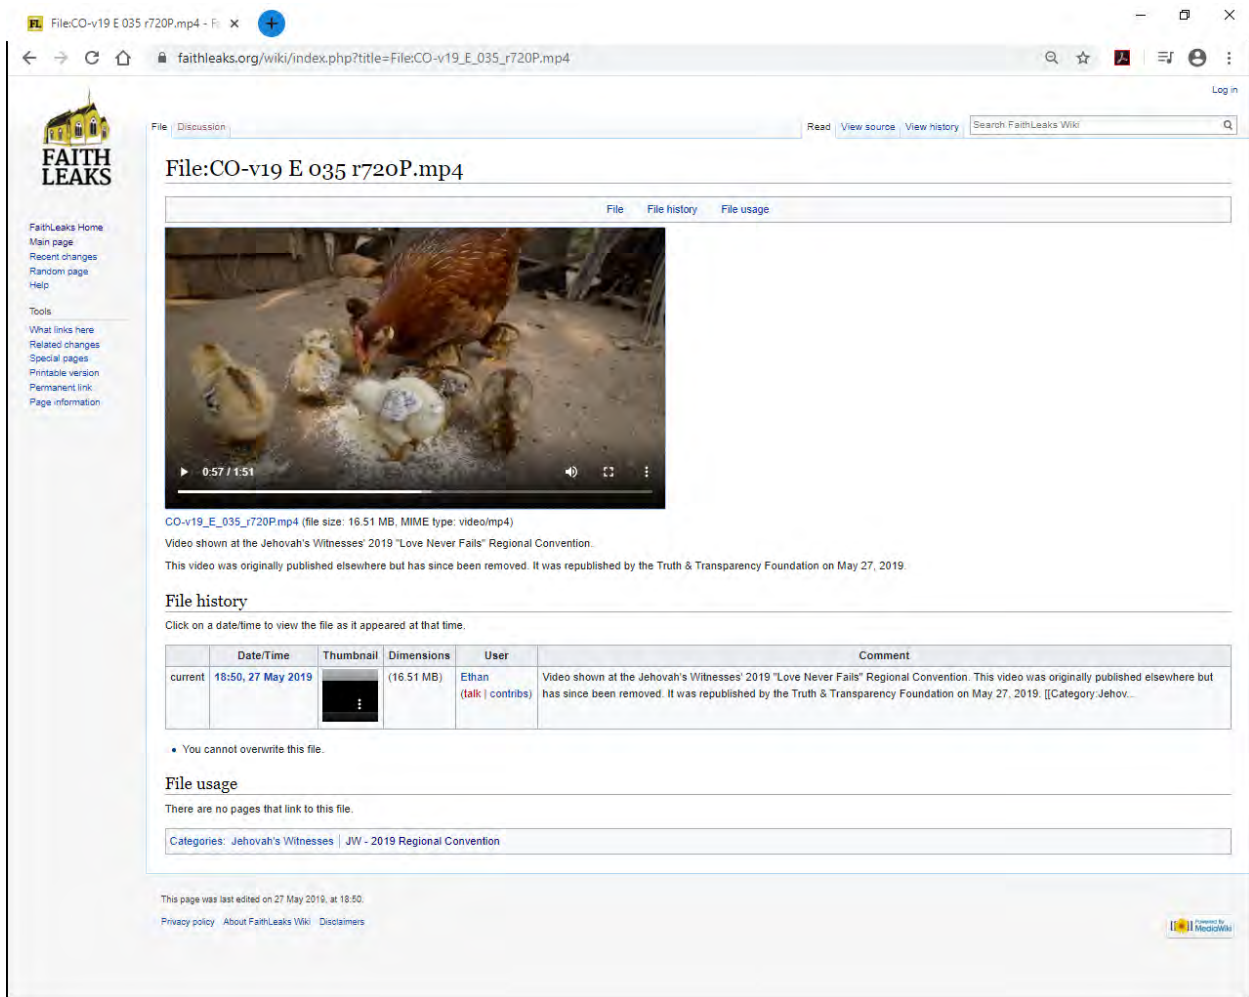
File:CO-v19 E 035 r720P.mp4 - Fa ×

faithleaks.org/wiki/index.php?title=File:CO-v19_E_035_r720P.mp4

Log in

FAITH LEAKS

File Discussion

Read View source View history Search FaithLeaks Wiki

FaithLeaks Home
Main page
Recent changes
Random page
Help

Tools
What links here
Related changes
Special pages
Printable version
Permanent link
Page information

File:CO-v19 E 035 r720P.mp4

File File history File usage

0:57 / 1:51

CO-v19_E_035_r720P.mp4 (file size: 16.51 MB, MIME type: video/mp4)

Video shown at the Jehovah's Witnesses' 2019 "Love Never Fails" Regional Convention.

This video was originally published elsewhere but has since been removed. It was republished by the Truth & Transparency Foundation on May 27, 2019.

File history

Click on a date/time to view the file as it appeared at that time.

| | Date/Time | Thumbnail | Dimensions | User | Comment |
|---|---|---|---|---|---|
| current | 18:50, 27 May 2019 | | (16.51 MB) | Ethan (talk \| contribs) | Video shown at the Jehovah's Witnesses' 2019 "Love Never Fails" Regional Convention. This video was originally published elsewhere but has since been removed. It was republished by the Truth & Transparency Foundation on May 27, 2019. [[Category:Jehov... |

• You cannot overwrite this file.

File usage

There are no pages that link to this file.

Categories: Jehovah's Witnesses | JW - 2019 Regional Convention

This page was last edited on 27 May 2019, at 18:50.

Privacy policy About FaithLeaks Wiki Disclaimers

Powered by MediaWiki